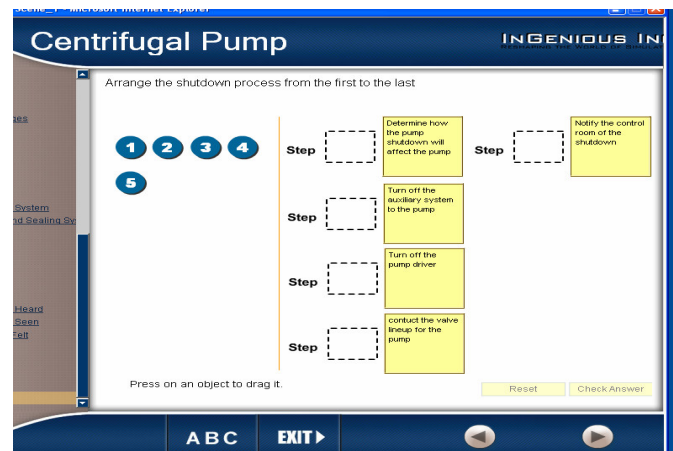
Scene_1 - Microsoft Internet Explorer

Centrifugal Pump

INGENIOUS IN

Arrange the shutdown process from the first to the last

ges

System
nd Sealing Sy

Heard
Been
Felt

1 2 3 4
5

Step

Determine how the pump shutdown will affect the pump

Step

Notify the control room of the shutdown

Step

Turn off the auxiliary system to the pump

Step

Turn off the pump driver

Step

contuct the valve lineup for the pump

Press on an object to drag it.

Reset

Check Answer

ABC

EXIT